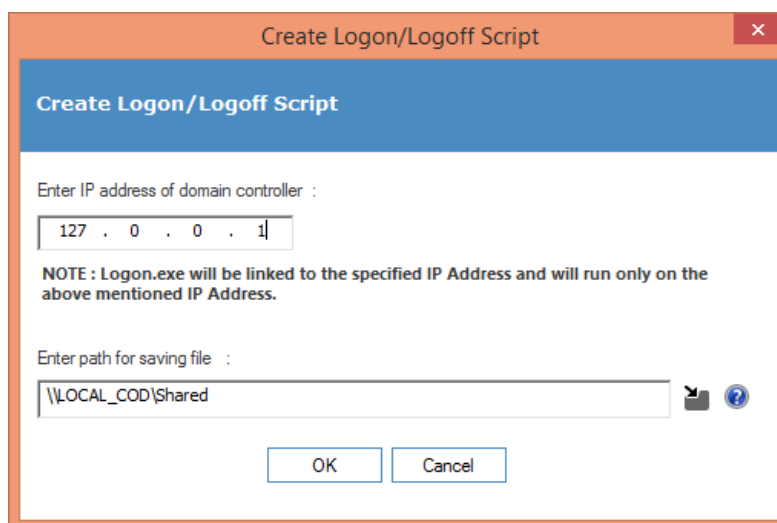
Create Logon/Logoff Script

Create Logon/Logoff Script

Enter IP address of domain controller :

127 . 0 . 0 . 1

NOTE : Logon.exe will be linked to the specified IP Address and will run only on the above mentioned IP Address.

Enter path for saving file :

\\LOCAL_COD\Shared

OK

Cancel